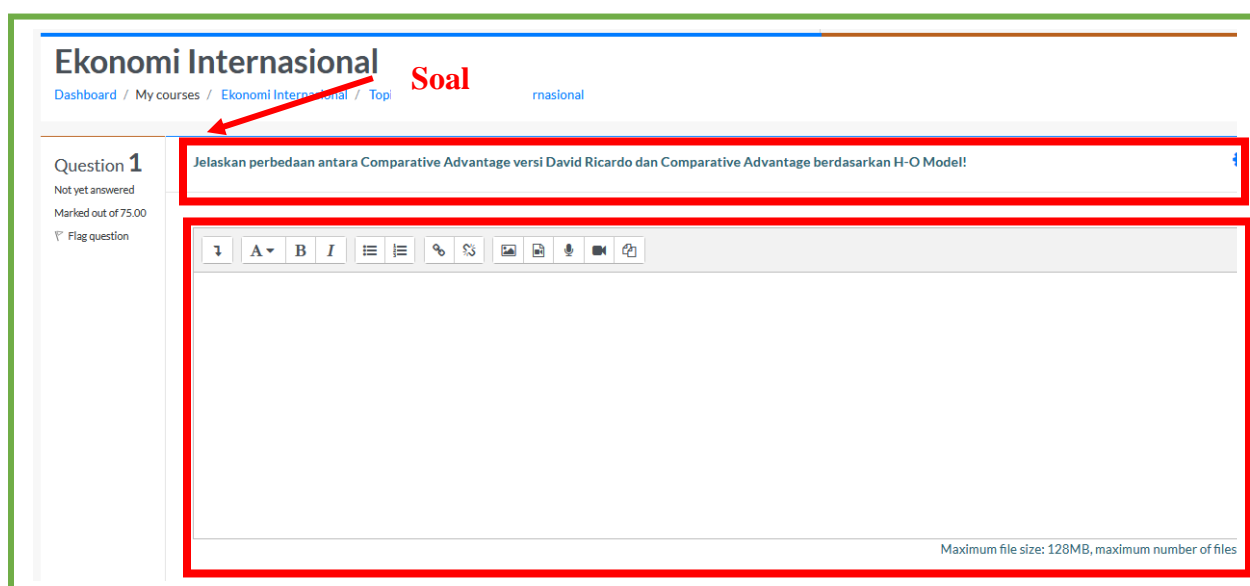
Ekonomi Internasional

Soal

Dashboard / My courses / Ekonomi Internasional / Topi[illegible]rnasional

Question 1
Not yet answered
Marked out of 75.00
Flag question

Jelaskan perbedaan antara Comparative Advantage versi David Ricardo dan Comparative Advantage berdasarkan H-O Model!

A B I

Maximum file size: 128MB, maximum number of files